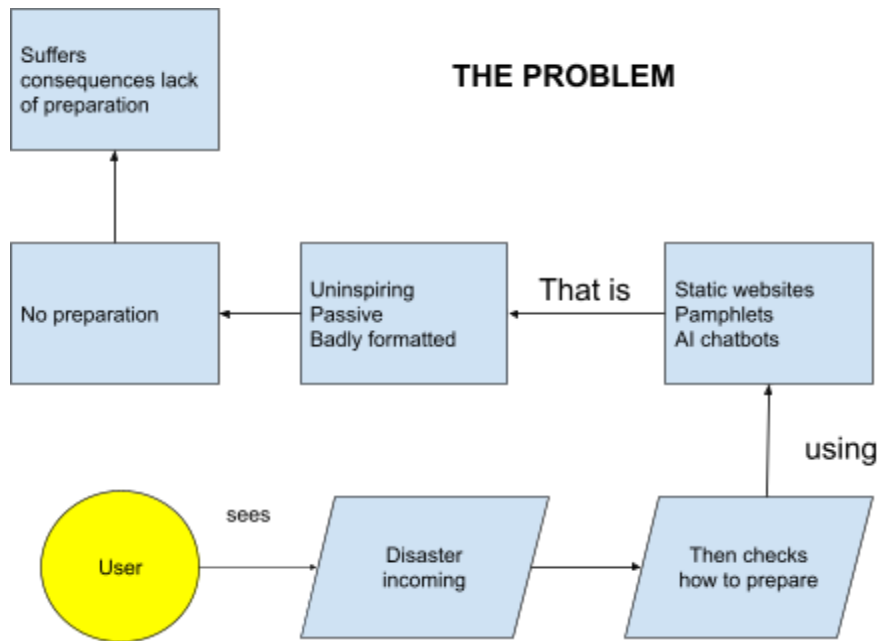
THE PROBLEM

User

sees

Disaster incoming

Then checks how to prepare

using

Static websites
Pamphlets
AI chatbots

That is

Uninspiring
Passive
Badly formatted

No preparation

Suffers consequences lack of preparation